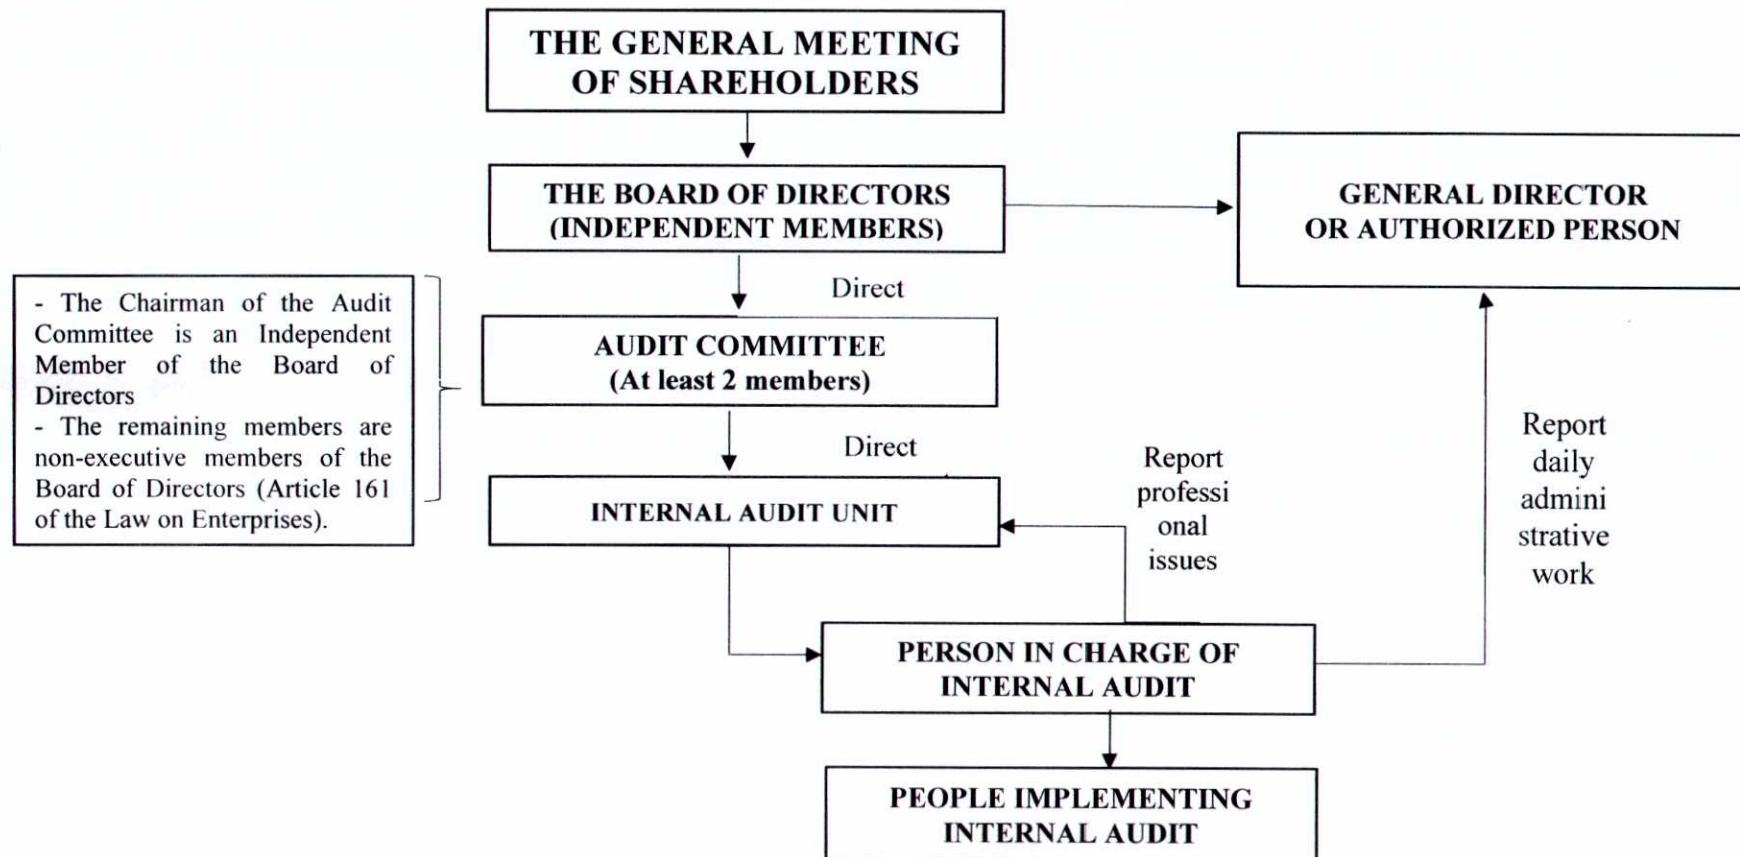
THE GENERAL MEETING OF SHAREHOLDERS

THE BOARD OF DIRECTORS (INDEPENDENT MEMBERS)

GENERAL DIRECTOR OR AUTHORIZED PERSON

- The Chairman of the Audit Committee is an Independent Member of the Board of Directors
- The remaining members are non-executive members of the Board of Directors (Article 161 of the Law on Enterprises).

Direct

AUDIT COMMITTEE (At least 2 members)

Direct

INTERNAL AUDIT UNIT

Report professi onal issues

Report daily admini strative work

PERSON IN CHARGE OF INTERNAL AUDIT

PEOPLE IMPLEMENTING INTERNAL AUDIT